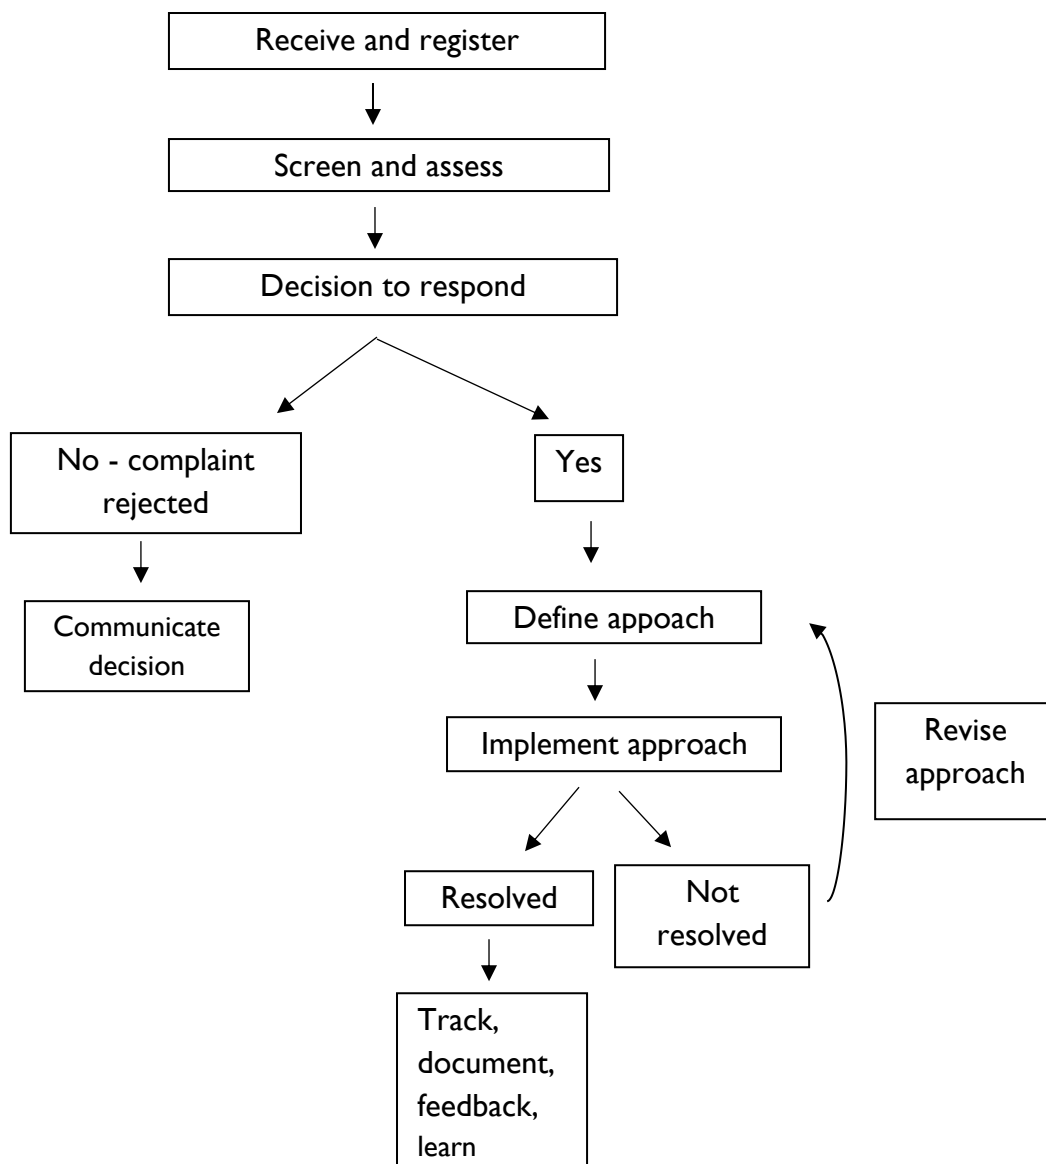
Receive and register

Screen and assess

Decision to respond

No - complaint rejected

Yes

Communicate decision

Define appoach

Implement approach

Revise approach

Resolved

Not resolved

Track, document, feedback, learn